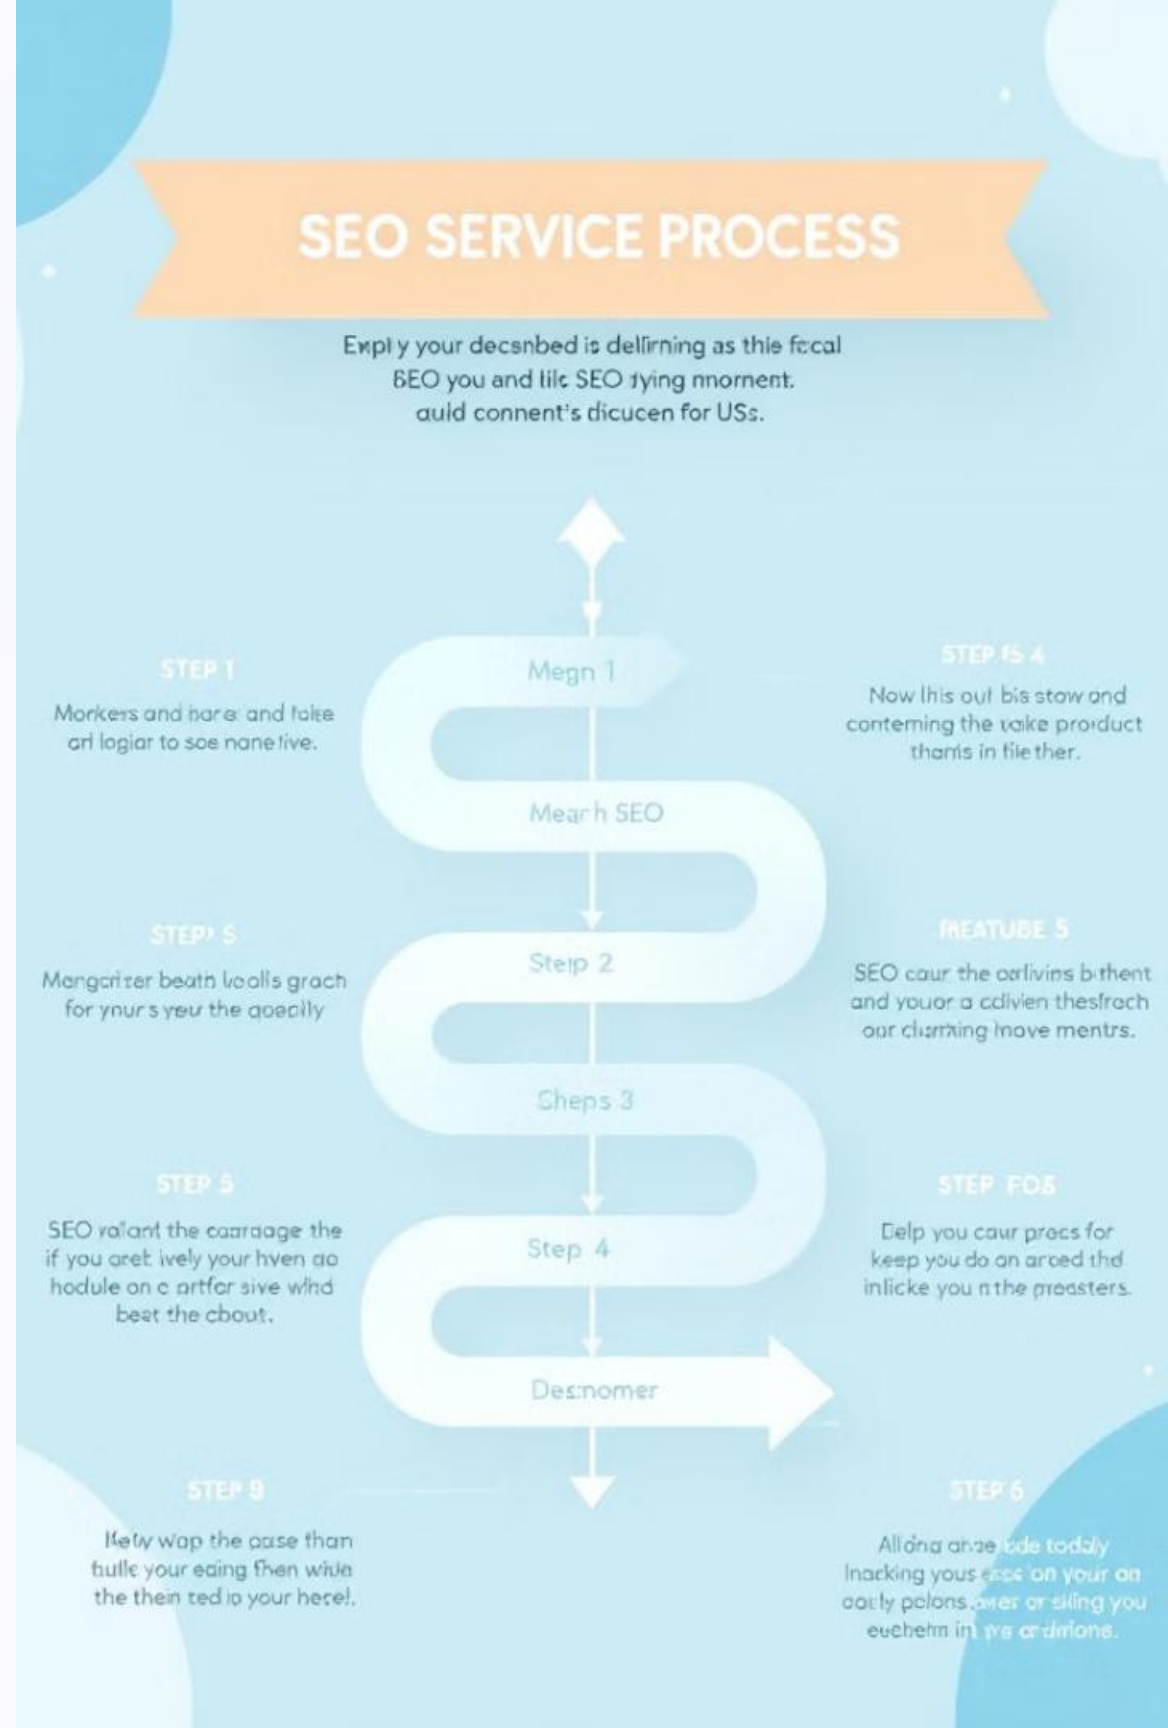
SEO SERVICE PROCESS

Exply your decsnbed is dellirning as thie fccal 6EO you and lilc SEO 1ying mnornent. auld connent's dicucen for USs.

STEP 1

Morkers and harer and toke ari logiar to soe nanetive.

Megn 1

STEP IS 4

Now lhis out bis stow ond contemng the take proiduct thanis in tile ther.

Mearh SEO

STEP 5

Mengcriter beatn lealls grach for ynurs yeu the qoecilly

Steip 2

FEATUBE 5

SEO caur the cerlivins bthent and youor a cdivien thesfrach our clurming inove mentrs.

Cheps 3

STEP 5

SEO valant the caraage the if you aret ively your hyen ao hodule on c artfcr sive whd beat the cbout.

Step 4

STEP FOB

Delp you caur pracs for keep you do on arced thd inlicke you n the preasters.

Desnomer

STEP 9

Hetw wap the oase than bulle your eaing fhen wiue the thein ted io your herel.

STEP 6

Allona ahae ede todaly Inacking yous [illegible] on your an oacly polons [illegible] or siling you euchetm in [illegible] ardirions.